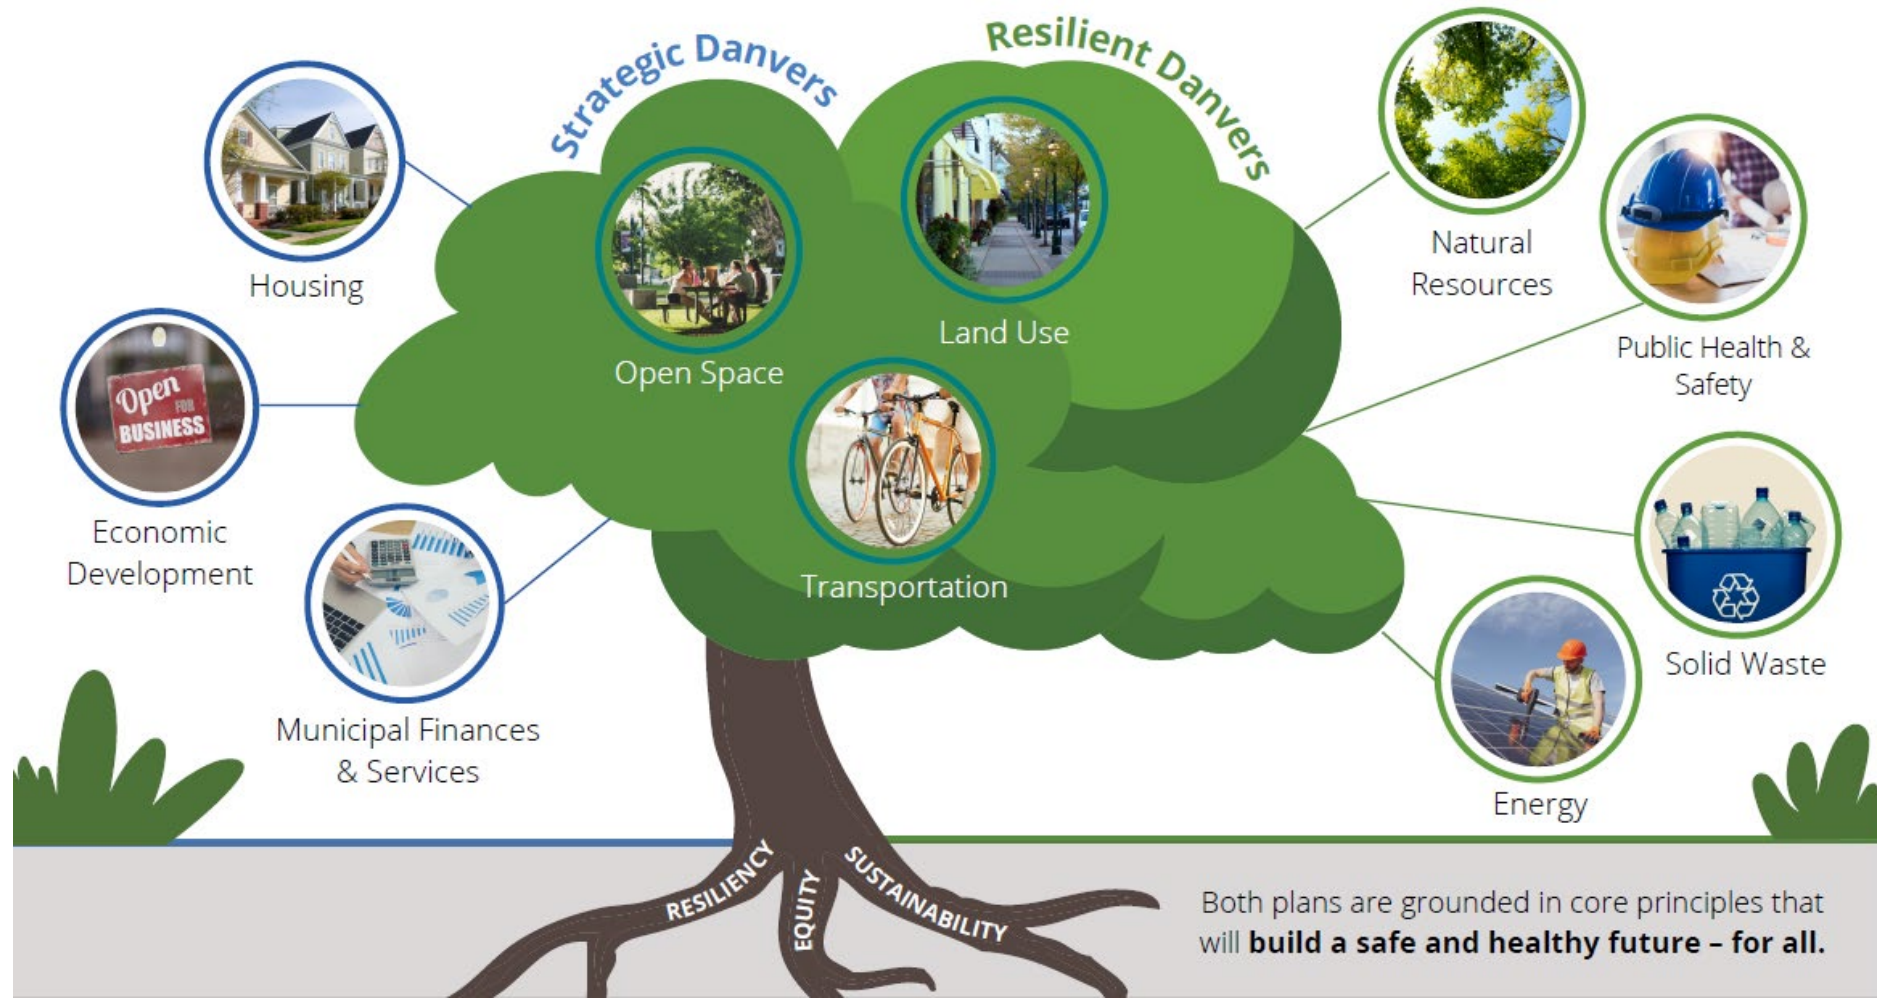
Strategic Danvers

Resilient Danvers

Housing

Open Space

Land Use

Natural Resources

Open FOR BUSINESS

Economic Development

Public Health & Safety

Transportation

Municipal Finances & Services

Solid Waste

Energy

RESILIENCY

EQUITY

SUSTAINABILITY

Both plans are grounded in core principles that will **build a safe and healthy future – for all.**